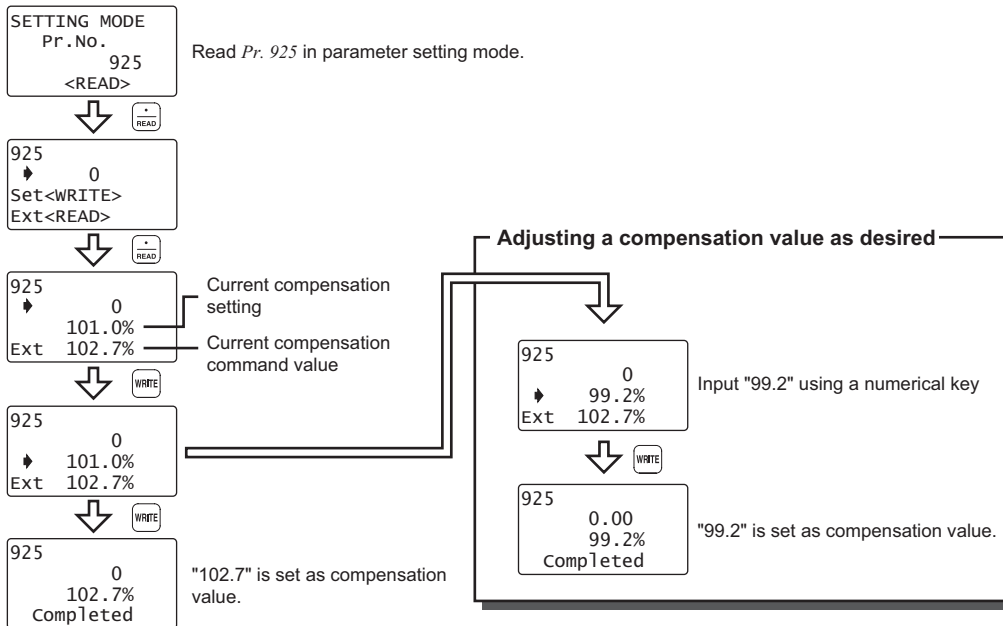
SETTING MODE
Pr.No.
925
<READ>

Read *Pr. 925* in parameter setting mode.

READ

925
0
Set<WRITE>
Ext<READ>

READ

925
0
101.0%
Ext 102.7%

Current compensation setting

Current compensation command value

WRITE

925
0
101.0%
Ext 102.7%

WRITE

925
0
102.7%
Completed

"102.7" is set as compensation value.

Adjusting a compensation value as desired

925
0
99.2%
Ext 102.7%

Input "99.2" using a numerical key

WRITE

925
0.00
99.2%
Completed

"99.2" is set as compensation value.